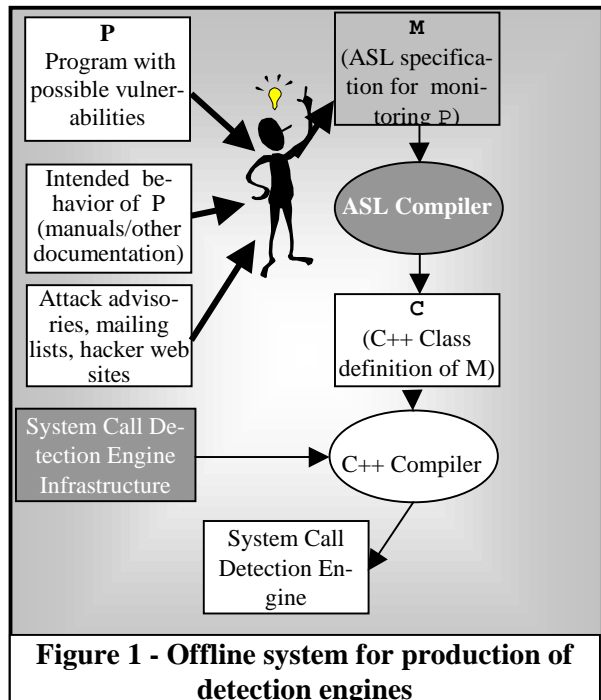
P
Program with possible vulnerabilities

M
(ASL specification for monitoring P)

Intended behavior of P (manuals/other documentation)

ASL Compiler

Attack advisories, mailing lists, hacker web sites

C
(C++ Class definition of M)

System Call Detection Engine Infrastructure

C++ Compiler

System Call Detection Engine

Figure 1 - Offline system for production of detection engines